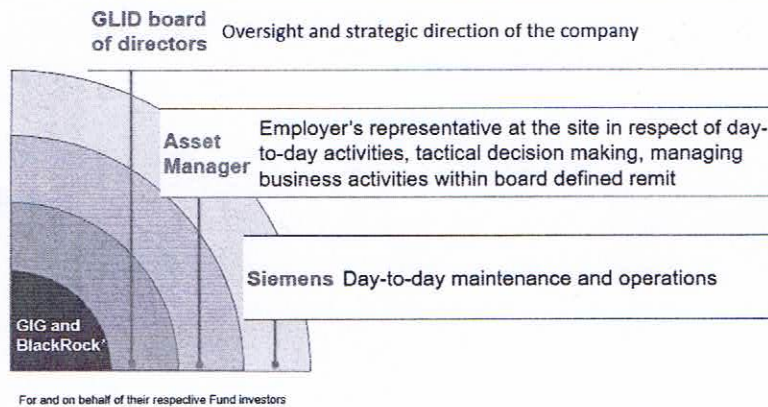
GLID board of directors Oversight and strategic direction of the company

Asset Manager Employer's representative at the site in respect of day-to-day activities, tactical decision making, managing business activities within board defined remit

Siemens Day-to-day maintenance and operations

GIG and BlackRock¹

For and on behalf of their respective Fund investors